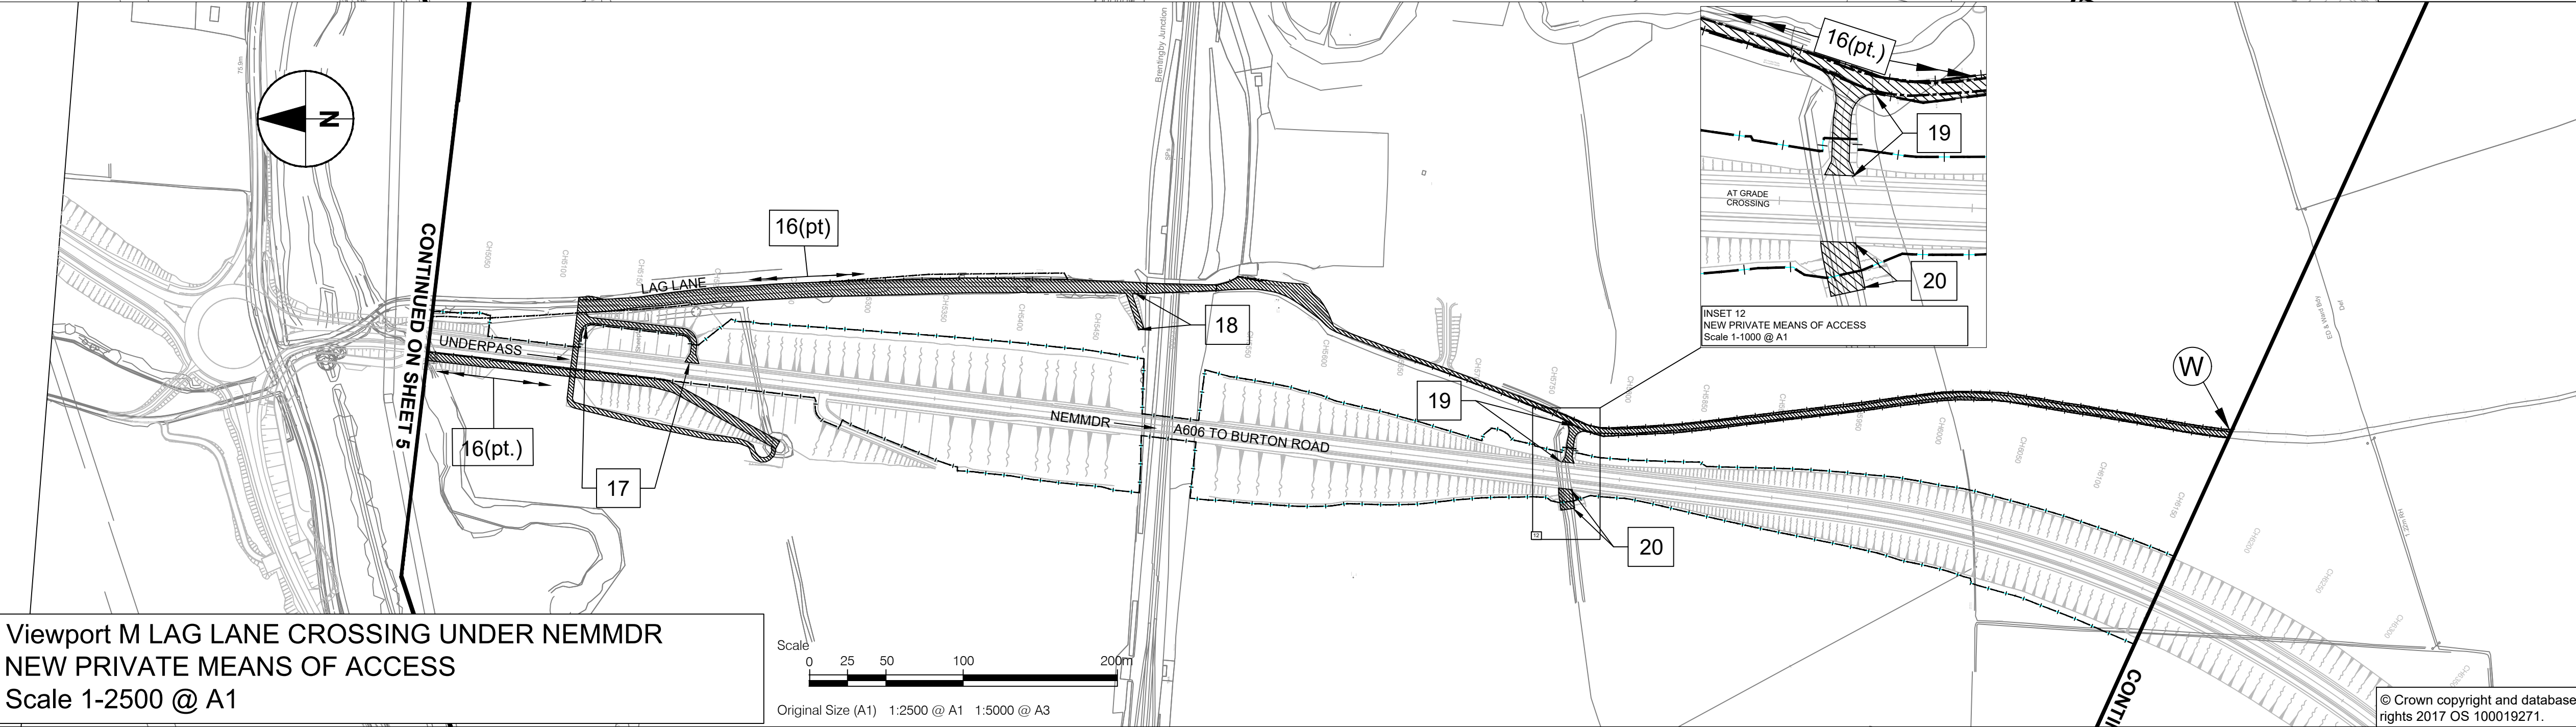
N

CONTINUED ON SHEET 5

16(pt)

LAG LANE

18

UNDERPASS

16(pt.)

17

NEMMDR

A606 TO BURTON ROAD

19

20

W

Brentingby Junction

16(pt.)

19

AT GRADE CROSSING

20

INSET 12
NEW PRIVATE MEANS OF ACCESS
Scale 1-1000 @ A1

Viewport M LAG LANE CROSSING UNDER NEMMDR
NEW PRIVATE MEANS OF ACCESS
Scale 1-2500 @ A1

Scale
0 25 50 100 200m

Original Size (A1) 1:2500 @ A1 1:5000 @ A3

CONTI

© Crown copyright and database rights 2017 OS 100019271.